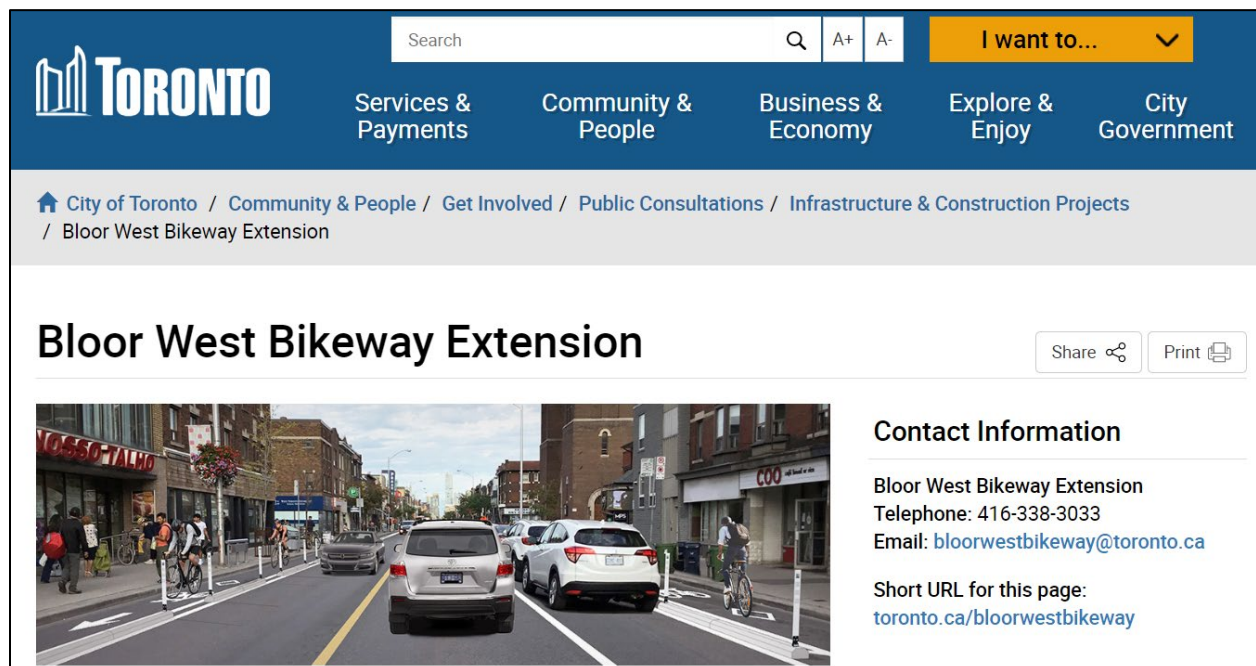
TORONTO

Search

A+ A-

I want to...

Services & Payments

Community & People

Business & Economy

Explore & Enjoy

City Government

City of Toronto / Community & People / Get Involved / Public Consultations / Infrastructure & Construction Projects / Bloor West Bikeway Extension

Bloor West Bikeway Extension

Share

Print

NOSSO TALHO

COO

Contact Information

Bloor West Bikeway Extension
Telephone: 416-338-3033
Email: bloorwestbikeway@toronto.ca

Short URL for this page:
toronto.ca/bloorwestbikeway